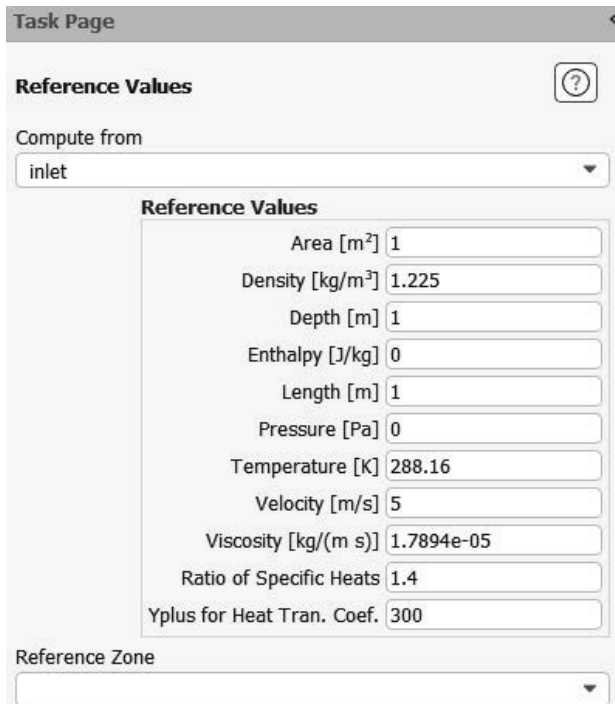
Task Page

Reference Values

Compute from

inlet

Reference Values

Area [m$^2$] 1

Density [kg/m$^3$] 1.225

Depth [m] 1

Enthalpy [J/kg] 0

Length [m] 1

Pressure [Pa] 0

Temperature [K] 288.16

Velocity [m/s] 5

Viscosity [kg/(m s)] 1.7894e-05

Ratio of Specific Heats 1.4

Yplus for Heat Tran. Coef. 300

Reference Zone